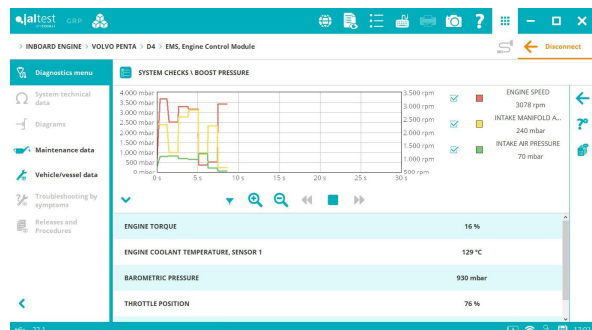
jaltest CGP

> INBOARD ENGINE > VOLVO PENTA > D4 > EMS, Engine Control Module

Disconnect

Diagnostics menu

System technical data

Diagrams

Maintenance data

Vehicle/vessel data

Troubleshooting by symptoms

Releases and Procedures

SYSTEM CHECKS \ BOOST PRESSURE

4.000 mbar
3.500 mbar
3.000 mbar
2.500 mbar
2.000 mbar
1.500 mbar
1.000 mbar
500 mbar
0 mbar

3.500 rpm
3.000 rpm
2.500 rpm
2.000 rpm
1.500 rpm
1.000 rpm
500 rpm

0 s
5 s
10 s
15 s
20 s
25 s
30 s

ENGINE SPEED
3078 rpm
INTAKE MANIFOLD A...
240 mbar
INTAKE AIR PRESSURE
70 mbar

| ENGINE TORQUE | 16 % |
|---|---|
| ENGINE COOLANT TEMPERATURE, SENSOR 1 | 129 °C |
| BAROMETRIC PRESSURE | 930 mbar |
| THROTTLE POSITION | 76 % |

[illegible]
12:0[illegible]